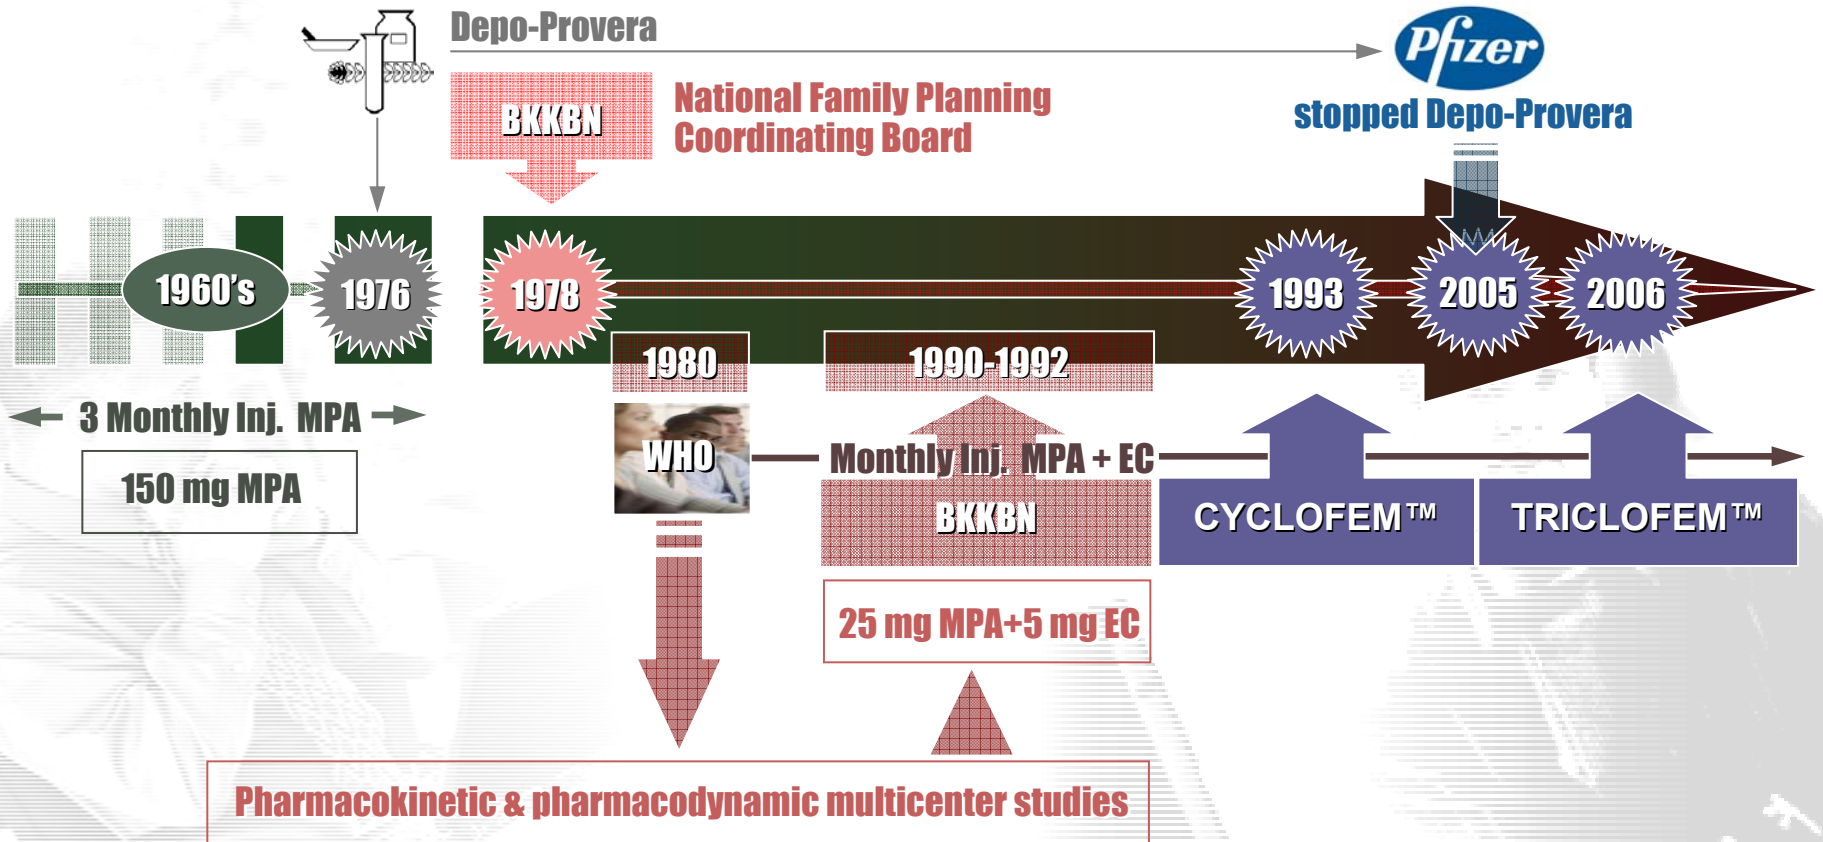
Depo-Provera

Pfizer

stopped Depo-Provera

BKKBN

National Family Planning Coordinating Board

1960's

1976

1978

1993

2005

2006

1980

1990-1992

3 Monthly Inj. MPA

150 mg MPA

WHO

Monthly Inj. MPA + EC

BKKBN

CYCLOFEM™

TRICLOFEM™

25 mg MPA+5 mg EC

Pharmacokinetic & pharmacodynamic multicenter studies